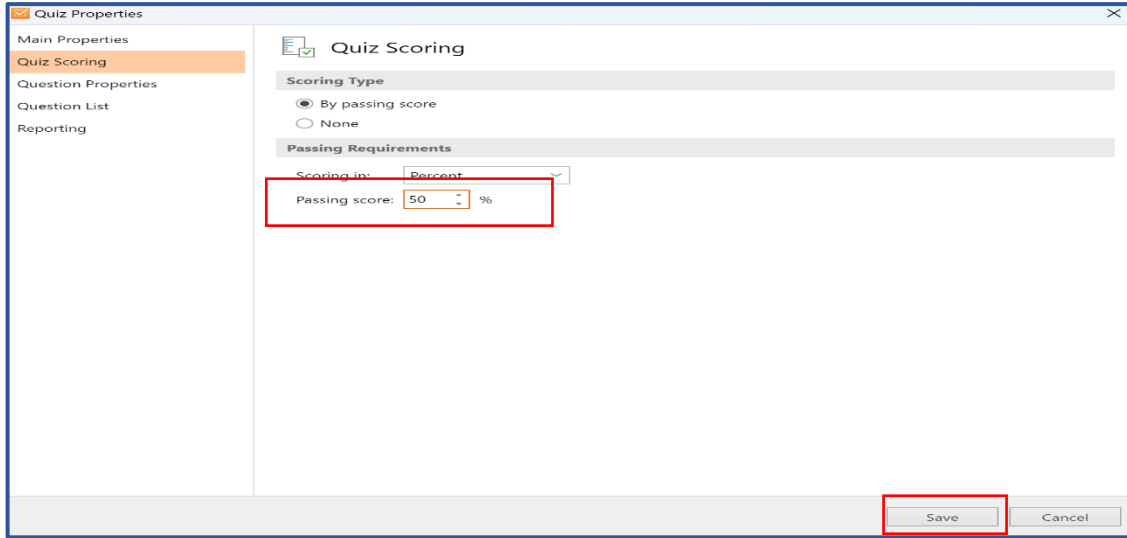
Quiz Properties

Main Properties
Quiz Scoring
Question Properties
Question List
Reporting

Quiz Scoring

Scoring Type

By passing score
None

Passing Requirements

Scoring in: Percent
Passing score: 50 %

Save
Cancel